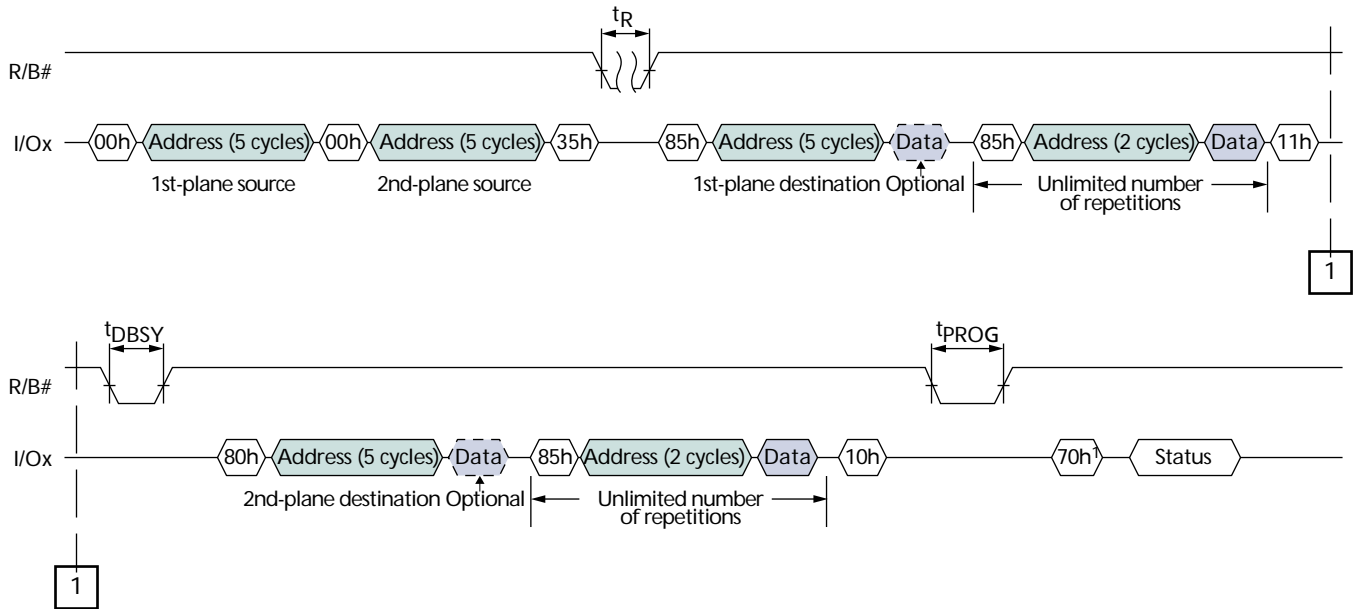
$t_R$

R/B#

I/Ox 00h Address (5 cycles) 00h Address (5 cycles) 35h 85h Address (5 cycles) Data 85h Address (2 cycles) Data 11h

1st-plane source 2nd-plane source 1st-plane destination Optional Unlimited number of repetitions

1

$t_{DBSY}$ $t_{PROG}$

R/B#

I/Ox 80h Address (5 cycles) Data 85h Address (2 cycles) Data 10h 70h$^1$ Status

2nd-plane destination Optional Unlimited number of repetitions

1